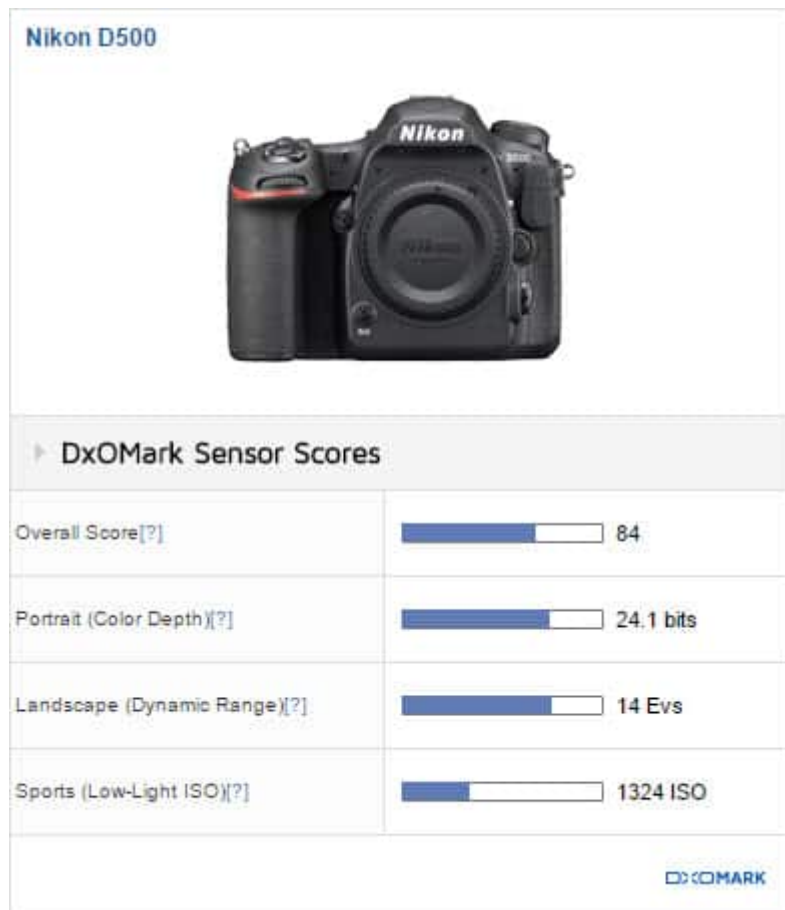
Nikon D500

Nikon

DxOMark Sensor Scores

| | |
|---|---|
| Overall Score[?] | 84 |
| Portrait (Color Depth)[?] | 24.1 bits |
| Landscape (Dynamic Range)[?] | 14 Evs |
| Sports (Low-Light ISO)[?] | 1324 ISO |

DXOMARK